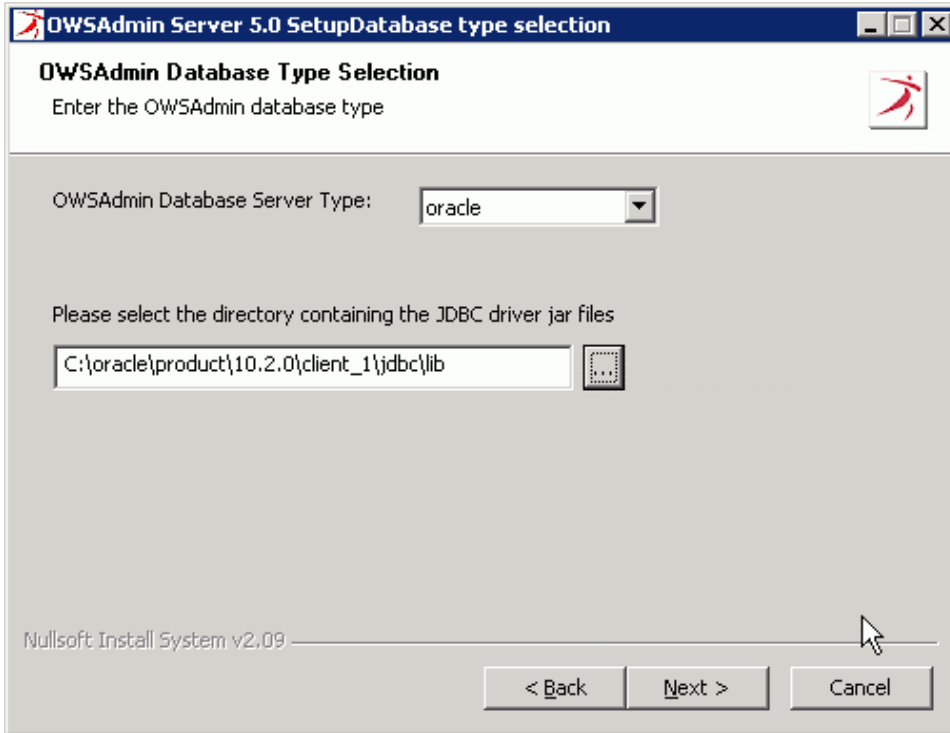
OWSAdmin Server 5.0 SetupDatabase type selection

OWSAdmin Database Type Selection
Enter the OWSAdmin database type

OWSAdmin Database Server Type: oracle

Please select the directory containing the JDBC driver jar files

C:\oracle\product\10.2.0\client_1\jdbc\lib ...

Nullsoft Install System v2.09

< Back Next > Cancel